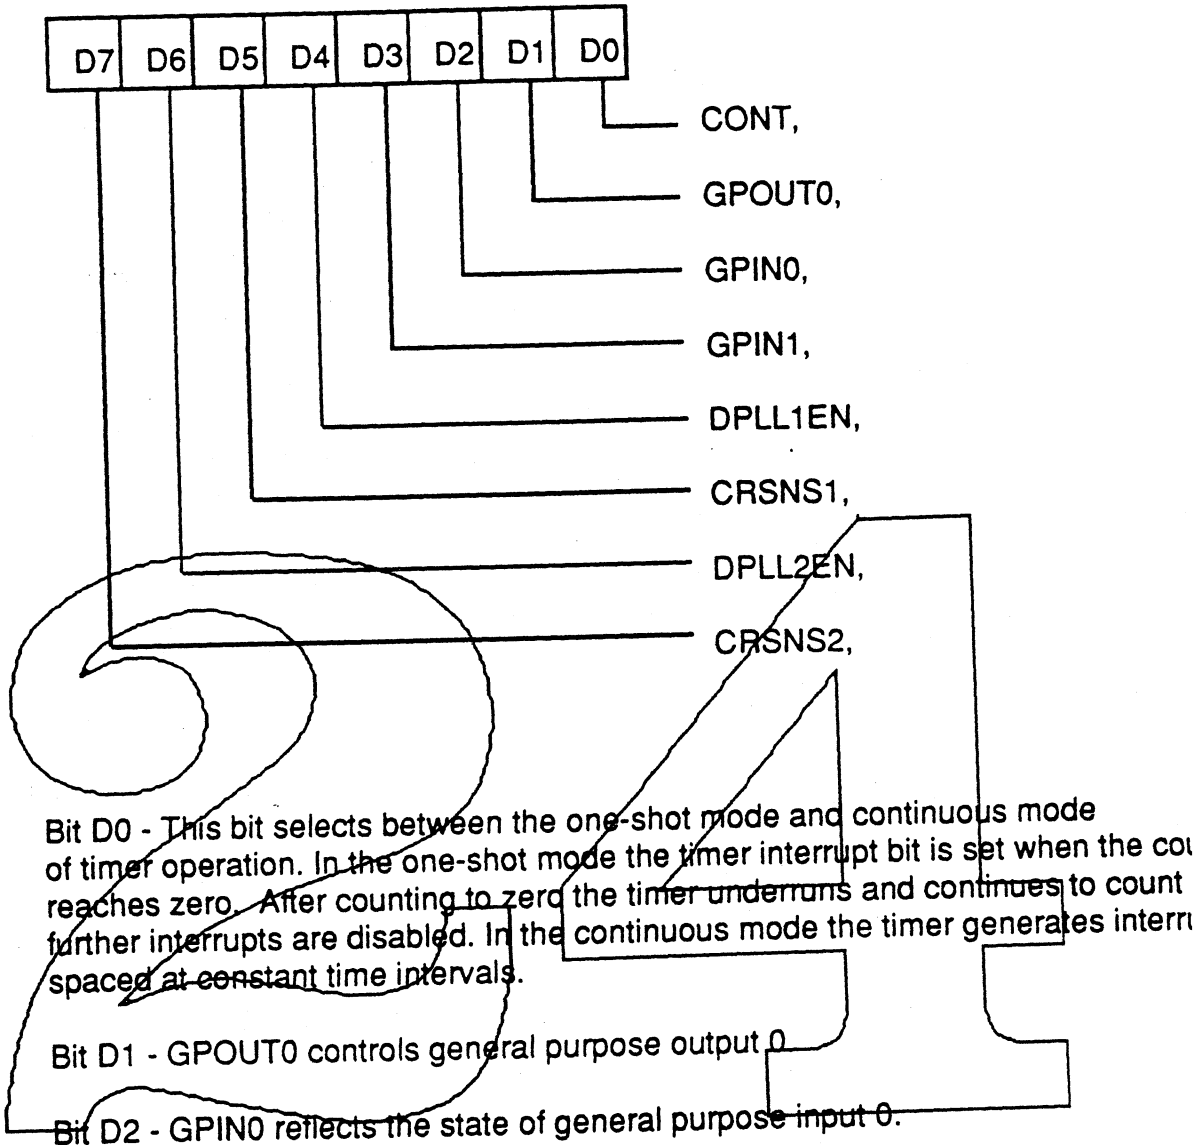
| D7 | D6 | D5 | D4 | D3 | D2 | D1 | D0 |
|---|---|---|---|---|---|---|---|

CONT,

GPOUT0,

GPIN0,

GPIN1,

DPLL1EN,

CRSNS1,

DPLL2EN,

CRSNS2,

Bit D0 - This bit selects between the one-shot mode and continuous mode of timer operation. In the one-shot mode the timer interrupt bit is set when the cou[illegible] reaches zero. After counting to zero the timer underruns and continues to count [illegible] further interrupts are disabled. In the continuous mode the timer generates interru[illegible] spaced at constant time intervals.

Bit D1 - GPOUT0 controls general purpose output 0.

Bit D2 - GPIN0 reflects the state of general purpose input 0.